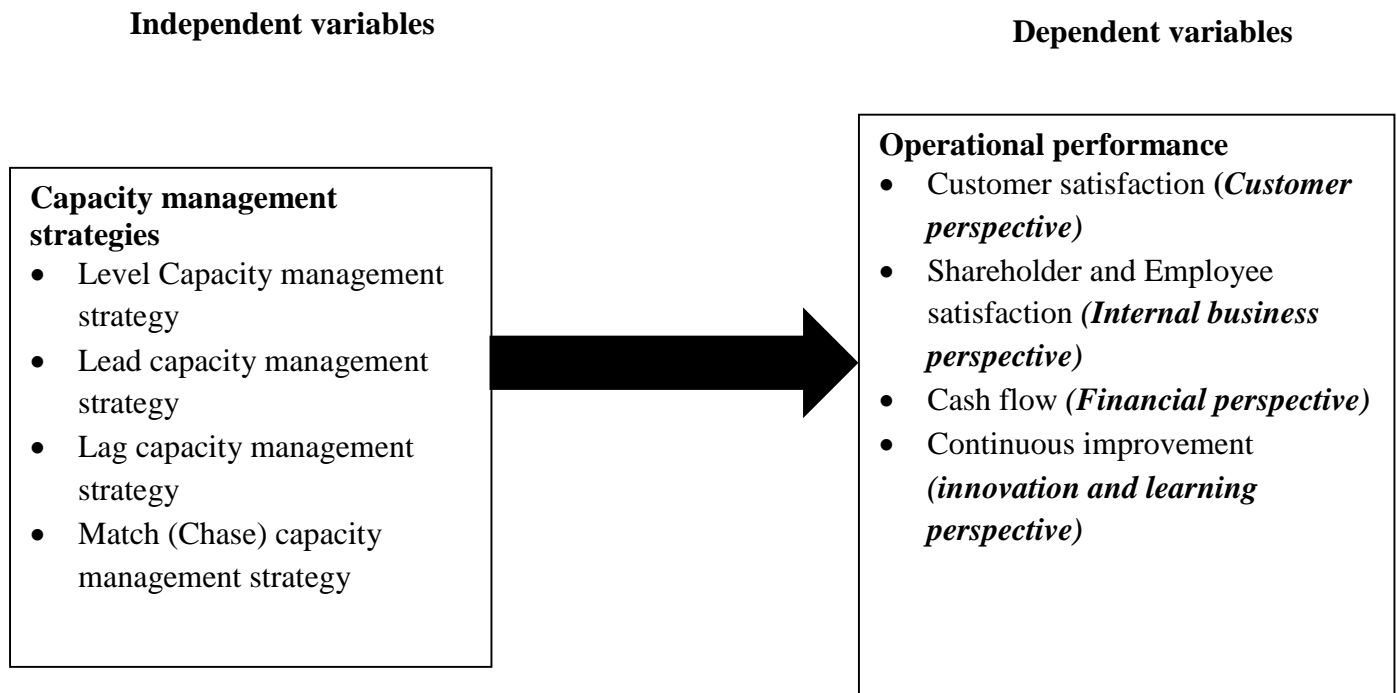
Independent variables

Dependent variables

Capacity management strategies
- Level Capacity management strategy
- Lead capacity management strategy
- Lag capacity management strategy
- Match (Chase) capacity management strategy

Operational performance
- Customer satisfaction (Customer perspective)
- Shareholder and Employee satisfaction (Internal business perspective)
- Cash flow (Financial perspective)
- Continuous improvement (innovation and learning perspective)